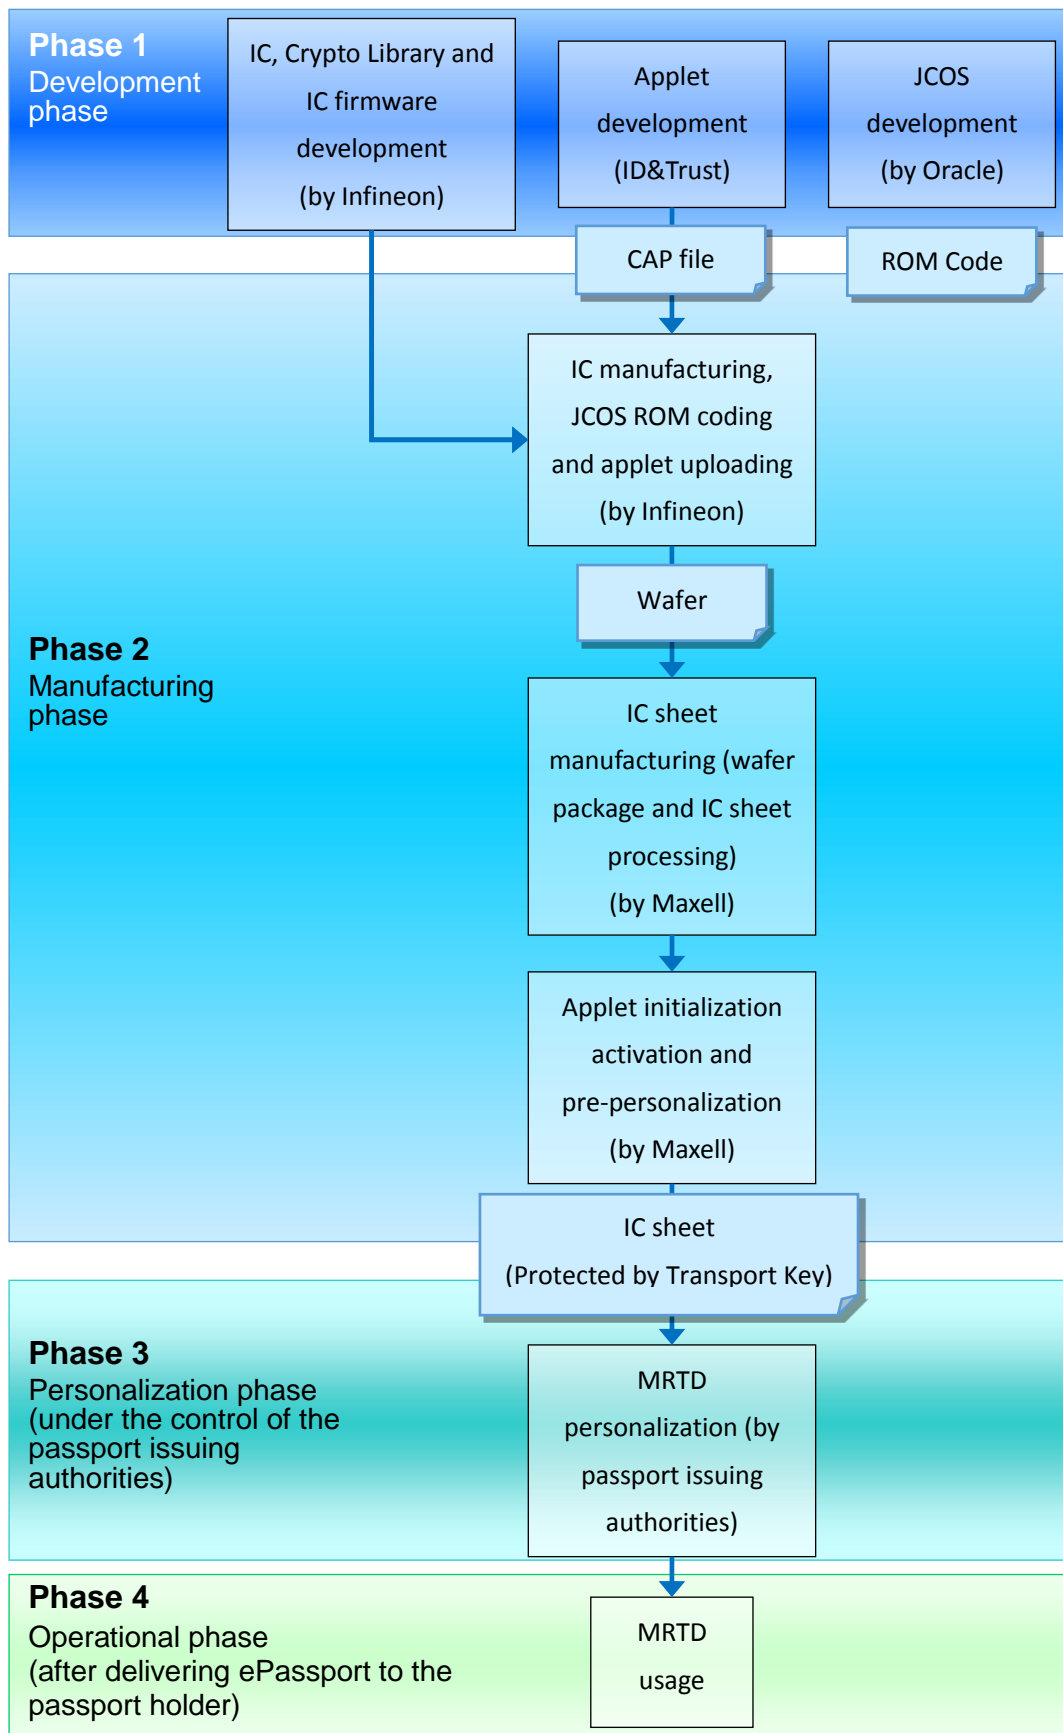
Phase 1
Development phase

IC, Crypto Library and IC firmware development (by Infineon)

Applet development (ID&Trust)

JCOS development (by Oracle)

CAP file

ROM Code

IC manufacturing, JCOS ROM coding and applet uploading (by Infineon)

Wafer

Phase 2
Manufacturing phase

IC sheet manufacturing (wafer package and IC sheet processing) (by Maxell)

Applet initialization activation and pre-personalization (by Maxell)

IC sheet (Protected by Transport Key)

Phase 3
Personalization phase (under the control of the passport issuing authorities)

MRTD personalization (by passport issuing authorities)

Phase 4
Operational phase (after delivering ePassport to the passport holder)

MRTD usage